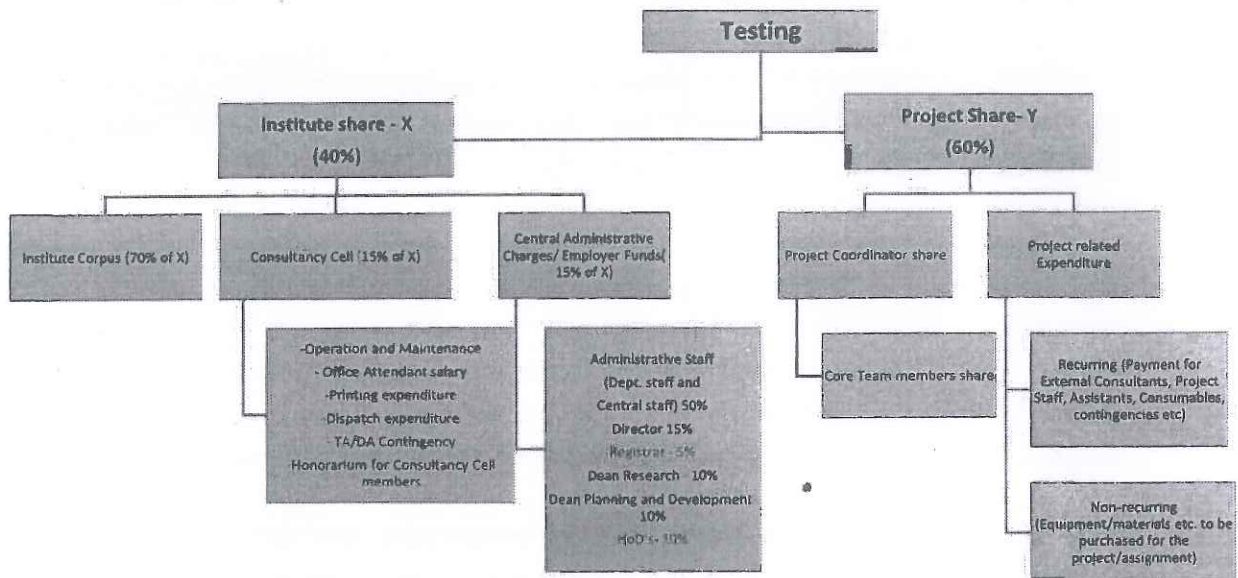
Testing

Institute share - X
(40%)

Project Share- Y
(60%)

Institute Corpus (70% of X)

Consultancy Cell (15% of X)

Central Administrative Charges/ Employer Funds( 15% of X)

Project Coordinator share

Project related Expenditure

-Operation and Maintenance
- Office Attendant salary
-Printing expenditure
-Dispatch expenditure
-TA/DA Contingency
-Honorarium for Consultancy Cell members

Administrative Staff
(Dept. staff and
Central staff) 50%
Director 15%
Registrar - 5%
Dean Research - 10%
Dean Planning and Development 10%
HoD's - 10%

Core Team members share

Recurring (Payment for External Consultants, Project Staff, Assistants, Consumables, contingencies etc)

Non-recurring
(Equipment/materials etc. to be purchased for the project/assignment)